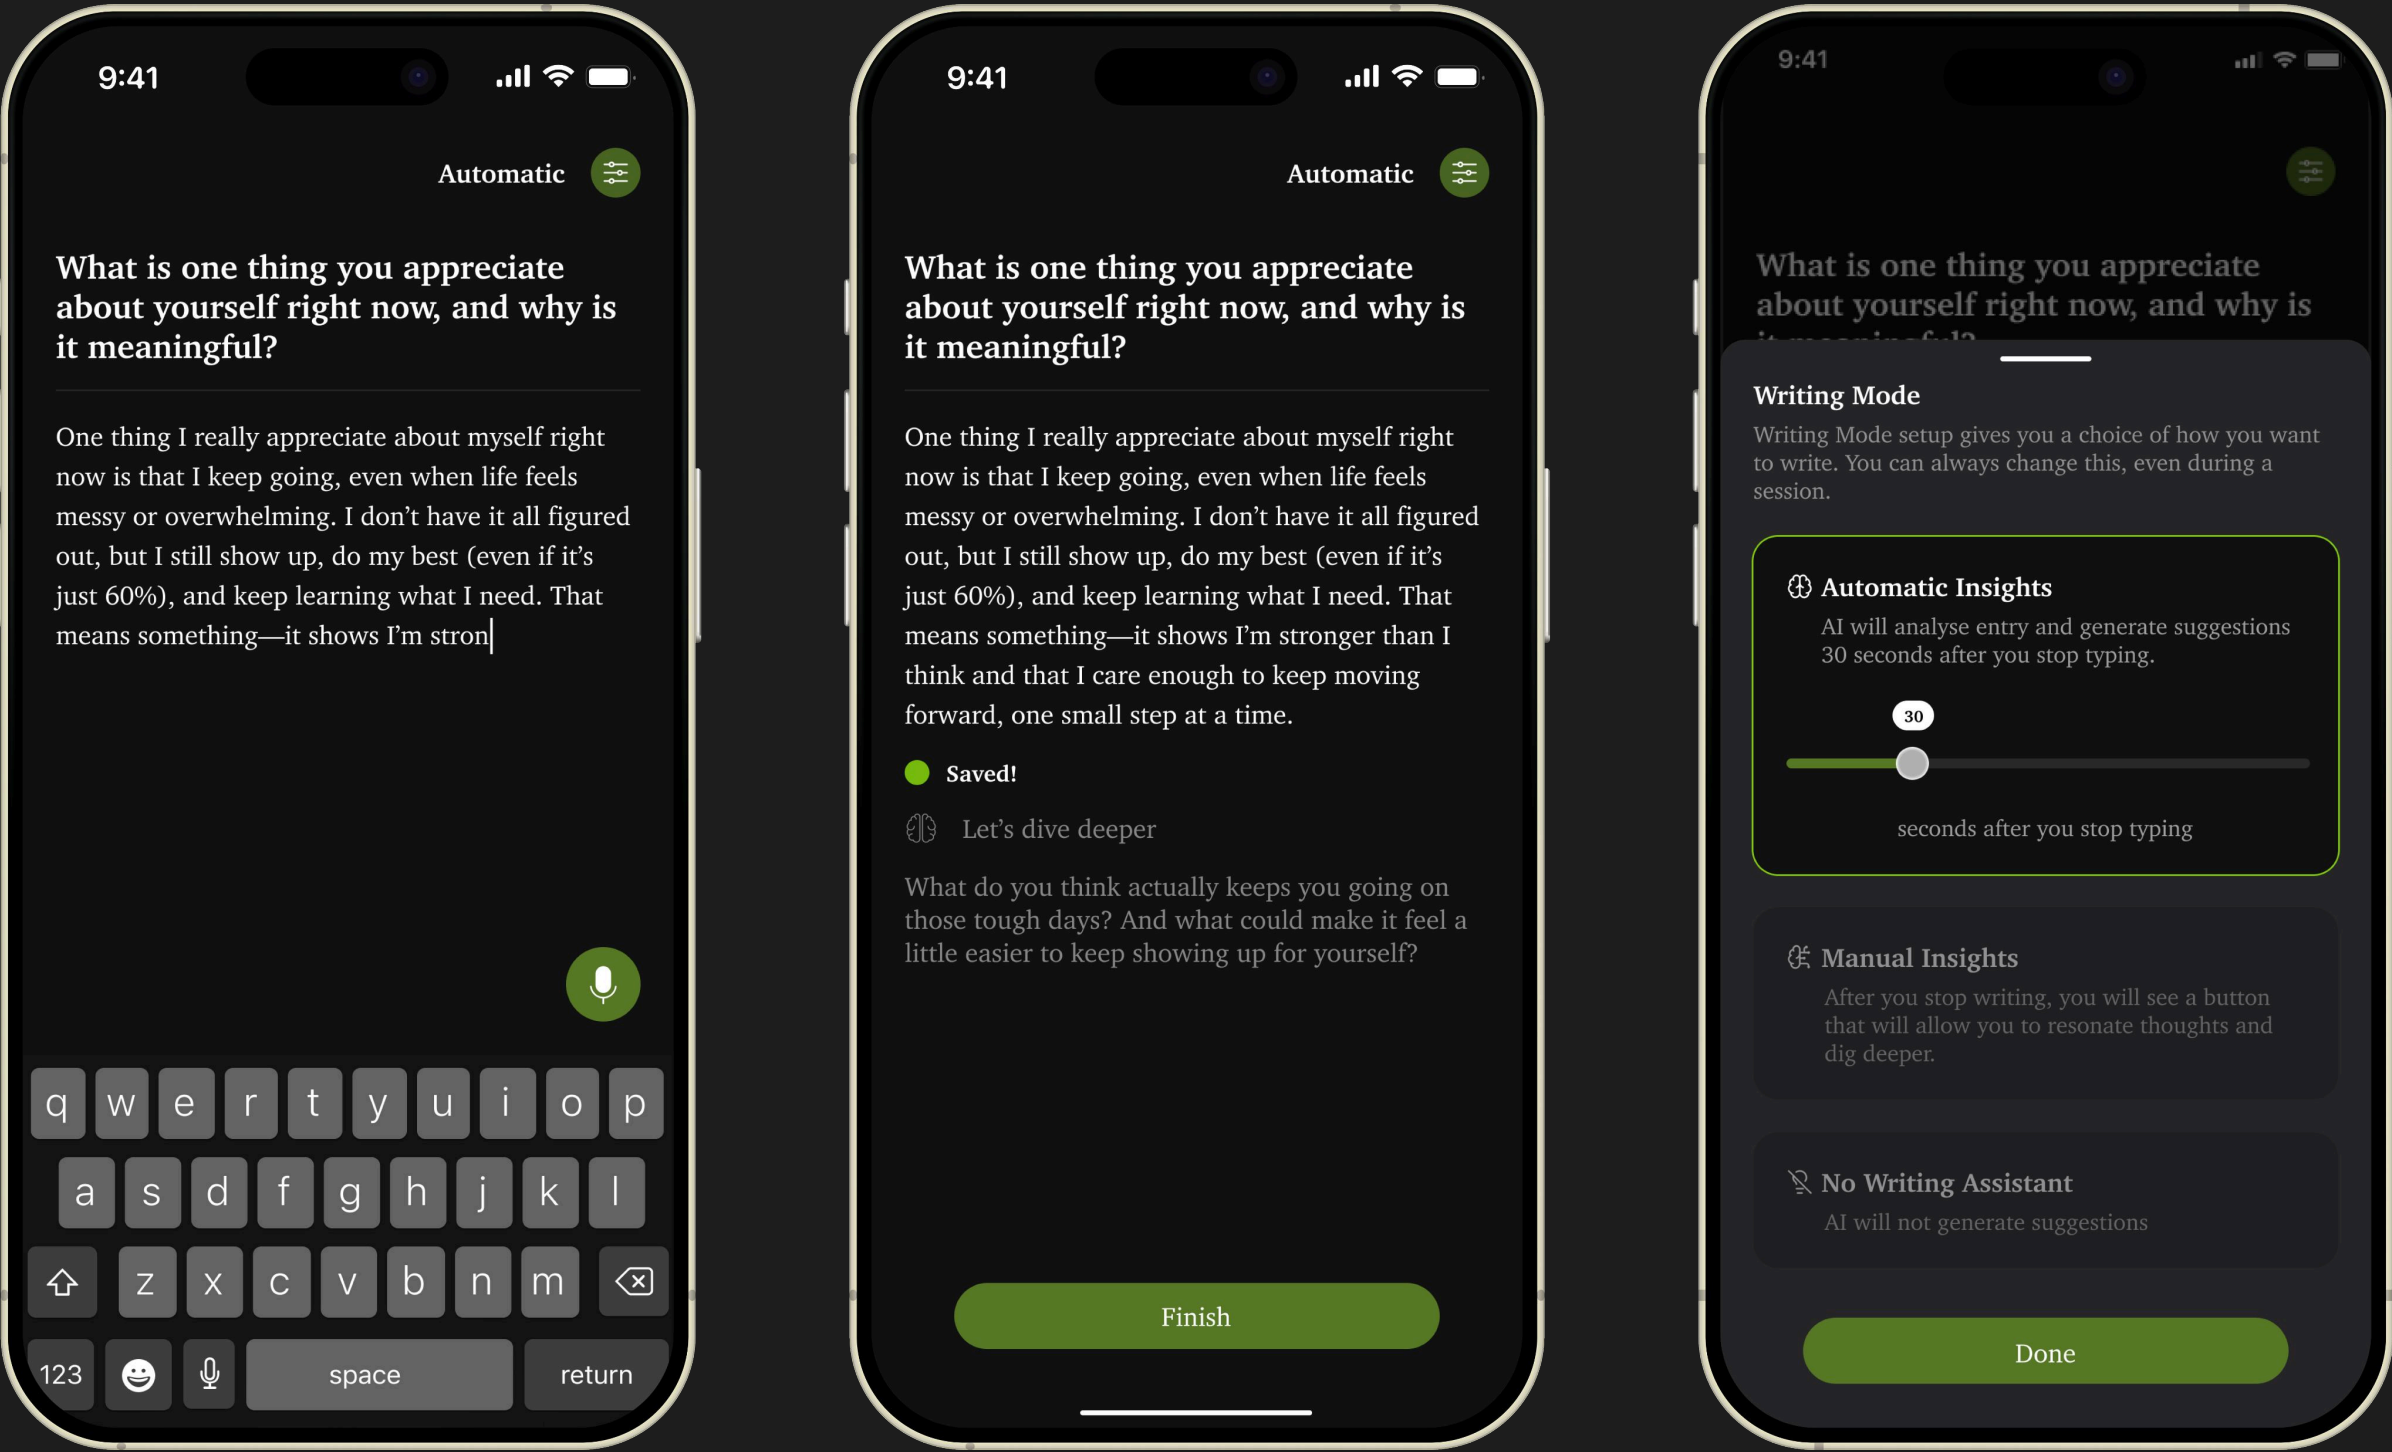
9:41

Automatic

What is one thing you appreciate about yourself right now, and why is it meaningful?

One thing I really appreciate about myself right now is that I keep going, even when life feels messy or overwhelming. I don't have it all figured out, but I still show up, do my best (even if it's just 60%), and keep learning what I need. That means something—it shows I'm stron

q w e r t y u i o p
a s d f g h j k l
z x c v b n m
123 space return

9:41

Automatic

What is one thing you appreciate about yourself right now, and why is it meaningful?

One thing I really appreciate about myself right now is that I keep going, even when life feels messy or overwhelming. I don't have it all figured out, but I still show up, do my best (even if it's just 60%), and keep learning what I need. That means something—it shows I'm stronger than I think and that I care enough to keep moving forward, one small step at a time.

Saved!

Let's dive deeper

What do you think actually keeps you going on those tough days? And what could make it feel a little easier to keep showing up for yourself?

Finish

9:41

What is one thing you appreciate about yourself right now, and why is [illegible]

Writing Mode

Writing Mode setup gives you a choice of how you want to write. You can always change this, even during a session.

Automatic Insights

AI will analyse entry and generate suggestions 30 seconds after you stop typing.

30

seconds after you stop typing

Manual Insights

After you stop writing, you will see a button that will allow you to resonate thoughts and dig deeper.

No Writing Assistant

AI will not generate suggestions

Done